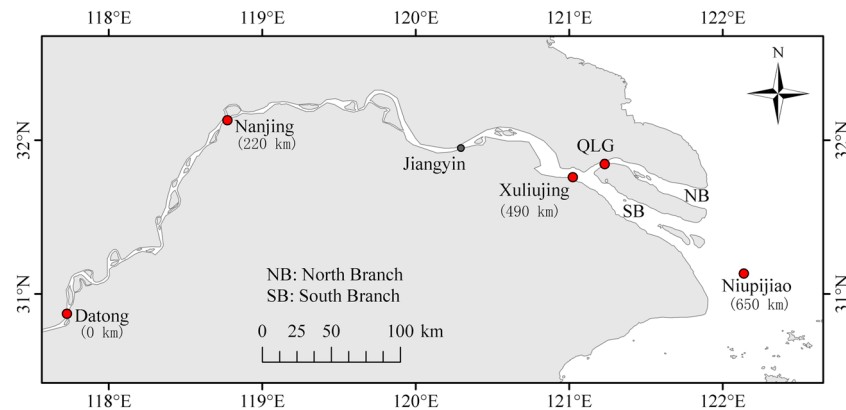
118°E 119°E 120°E 121°E 122°E

32°N 32°N

31°N 31°N

118°E 119°E 120°E 121°E 122°E

N

Nanjing
(220 km)

Jiangyin

QLG

Xuliujing
(490 km)

NB

SB

Niupijiao
(650 km)

Datong
(0 km)

NB: North Branch
SB: South Branch

0 25 50 100 km